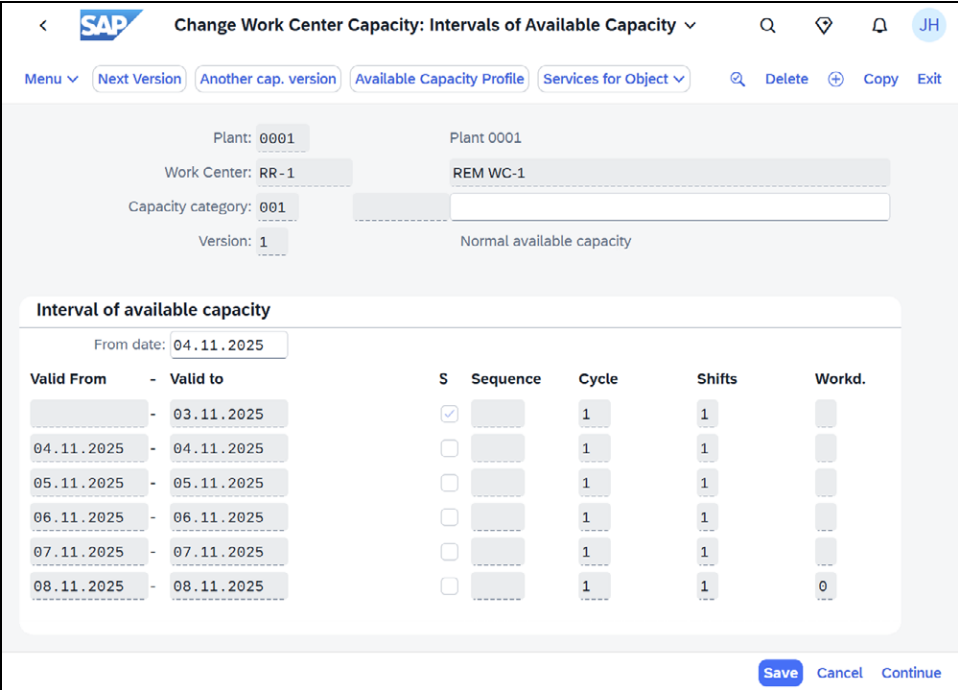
SAP Change Work Center Capacity: Intervals of Available Capacity

JH

Menu Next Version Another cap. version Available Capacity Profile Services for Object Delete Copy Exit

Plant: 0001 Plant 0001

Work Center: RR-1 REM WC-1

Capacity category: 001

Version: 1 Normal available capacity

Interval of available capacity

From date: 04.11.2025

| Valid From | - | Valid to | S | Sequence | Cycle | Shifts | Workd. |
|---|---|---|---|---|---|---|---|
| | - | 03.11.2025 | ✓ | | 1 | 1 | |
| 04.11.2025 | - | 04.11.2025 | | | 1 | 1 | |
| 05.11.2025 | - | 05.11.2025 | | | 1 | 1 | |
| 06.11.2025 | - | 06.11.2025 | | | 1 | 1 | |
| 07.11.2025 | - | 07.11.2025 | | | 1 | 1 | |
| 08.11.2025 | - | 08.11.2025 | | | 1 | 1 | 0 |

Save Cancel Continue